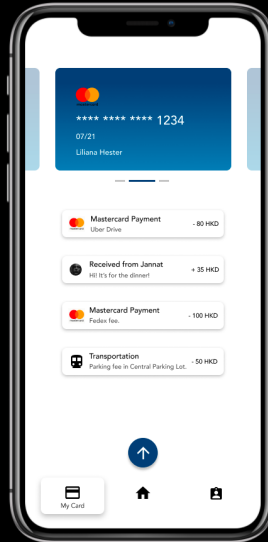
**** **** **** 1234
07/21
Liliana Hester

Mastercard Payment
Uber Drive
- 80 HKD

Received from Jannat
Hi! It's for the dinner!
+ 35 HKD

Mastercard Payment
Fedex fee.
- 100 HKD

Transportation
Parking fee in Central Parking Lot.
- 50 HKD

My Card